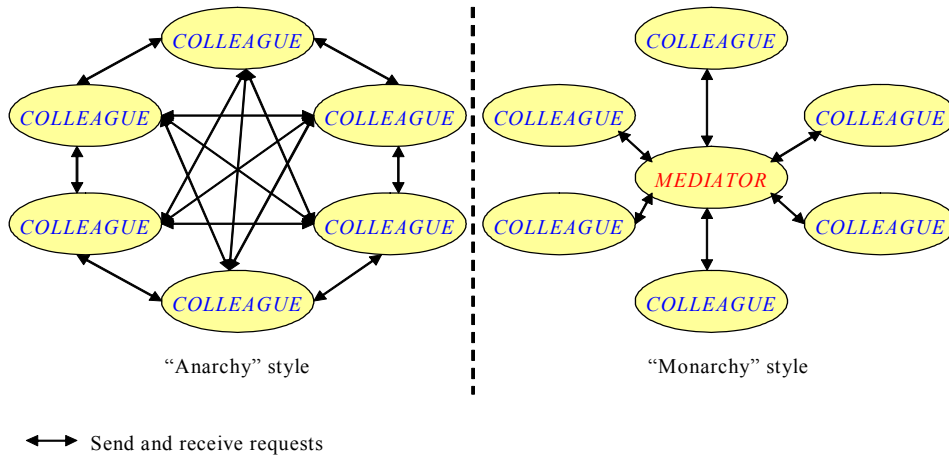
COLLEAGUE

COLLEAGUE

COLLEAGUE

COLLEAGUE

COLLEAGUE

COLLEAGUE

“Anarchy” style

COLLEAGUE

COLLEAGUE

COLLEAGUE

MEDIATOR

COLLEAGUE

COLLEAGUE

COLLEAGUE

“Monarchy” style

Send and receive requests